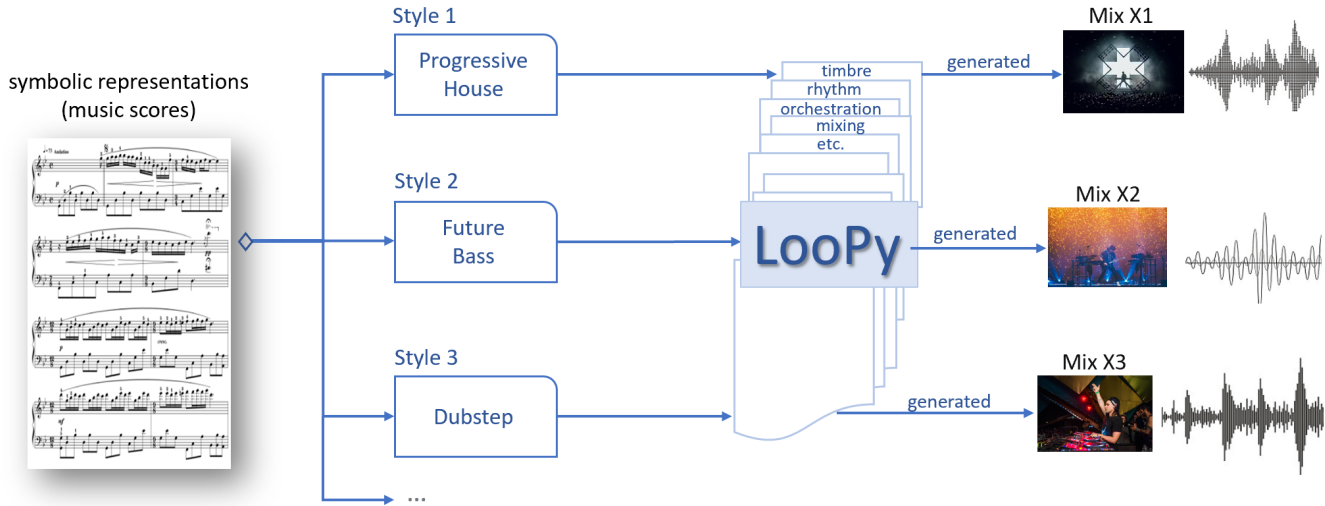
symbolic representations (music scores)

Andante

Style 1

Progressive House

Style 2

Future Bass

Style 3

Dubstep

...

timbre
rhythm
orchestration
mixing
etc.

LooPy

generated

generated

generated

Mix X1

Mix X2

Mix X3